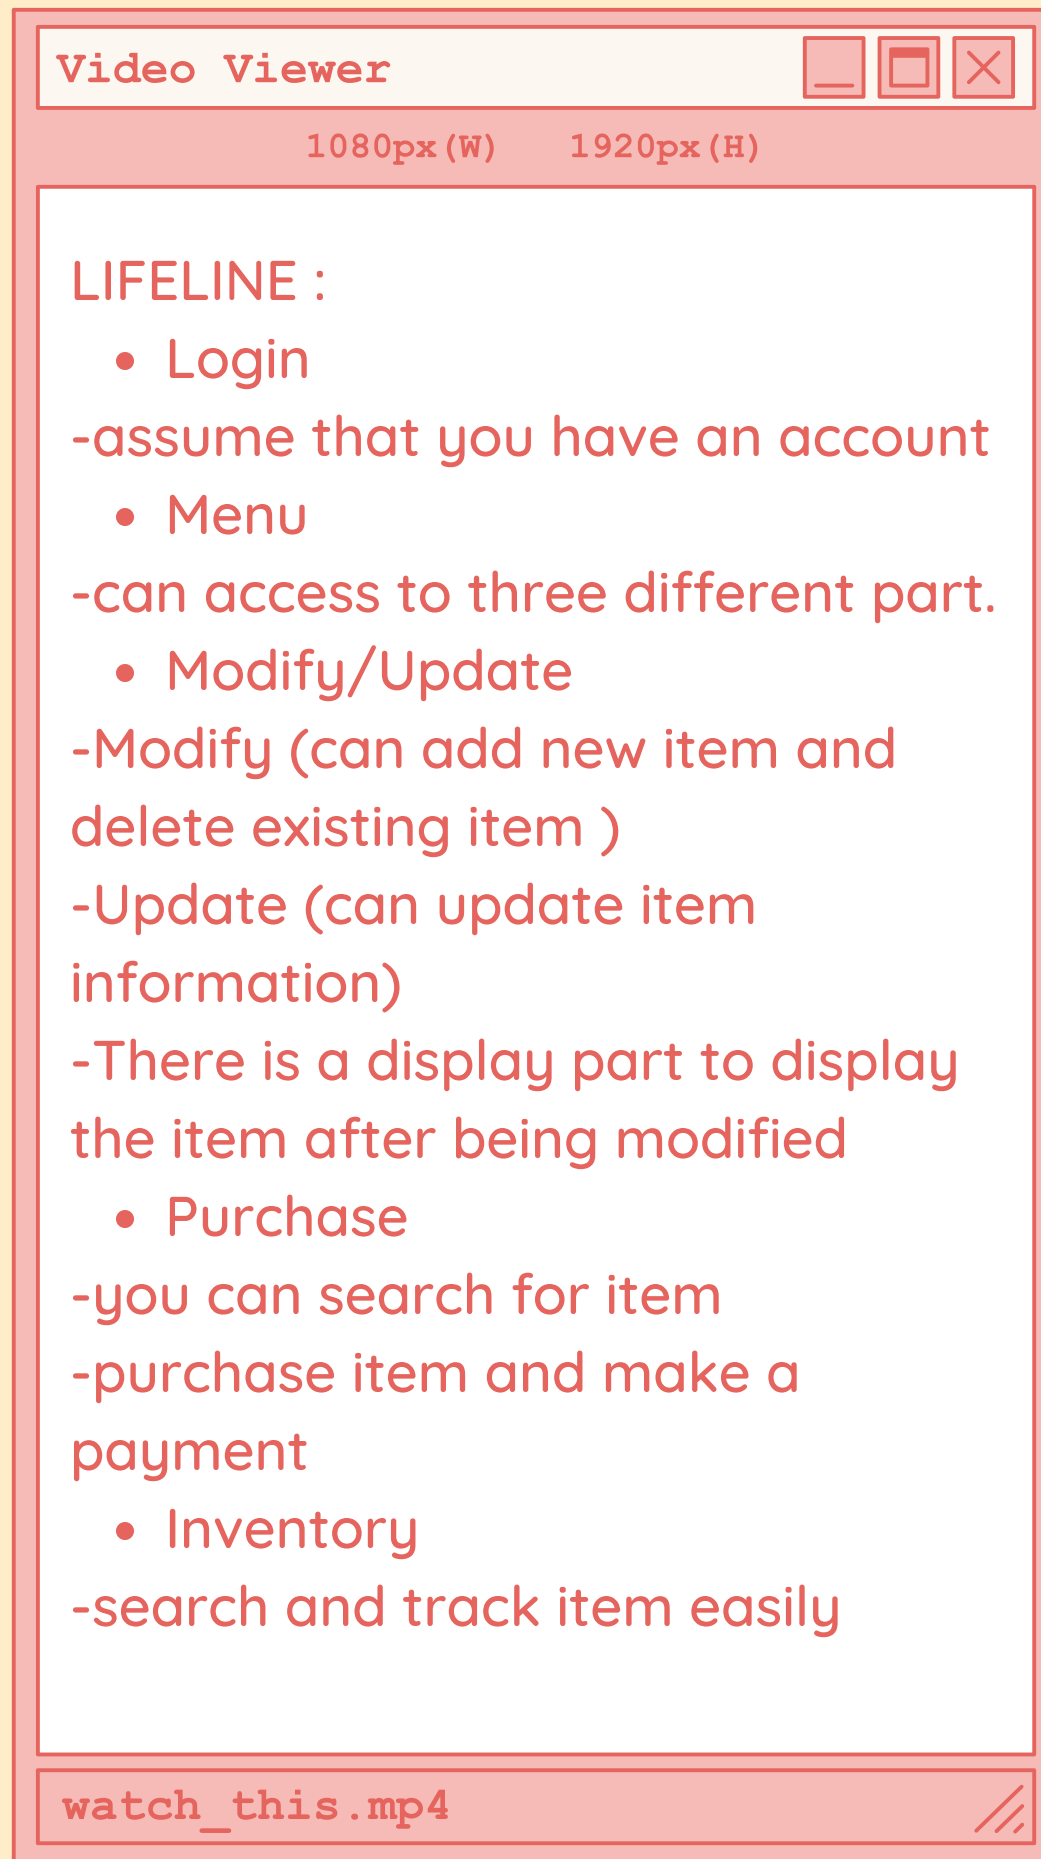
Video Viewer

1080px(W) 1920px(H)

LIFELINE :

- Login

-assume that you have an account

- Menu

-can access to three different part.

- Modify/Update

-Modify (can add new item and delete existing item )

-Update (can update item information)

-There is a display part to display the item after being modified

- Purchase

-you can search for item

-purchase item and make a payment

- Inventory

-search and track item easily

watch_this.mp4